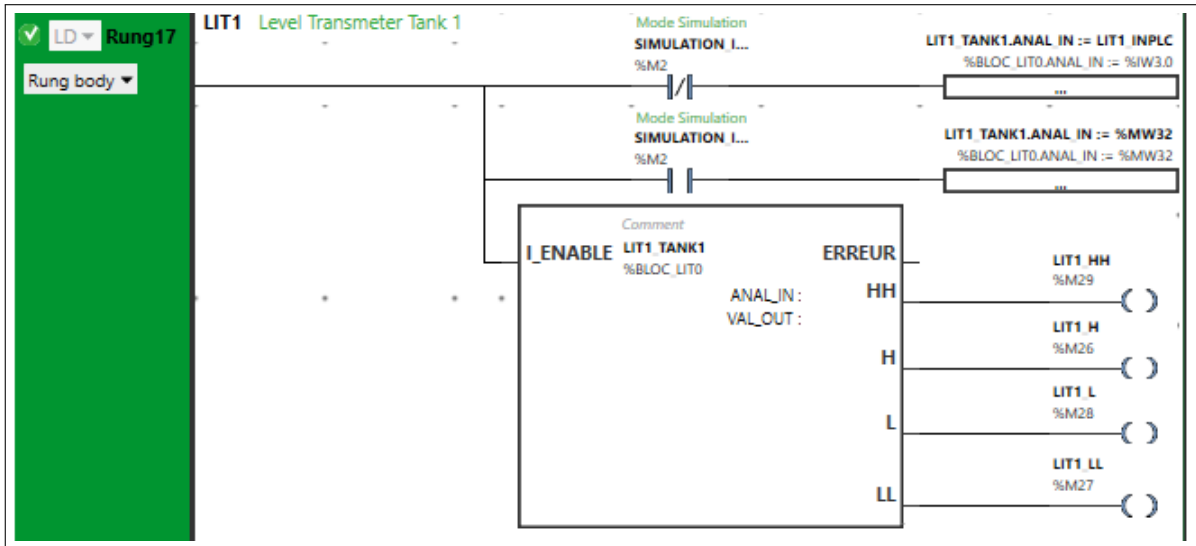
LD Rung17

Rung body

LIT1 Level Transmeter Tank 1

Mode Simulation
SIMULATION_I...
%M2

LIT1_TANK1.ANAL_IN := LIT1_INPLC
%BLOC_LIT0.ANAL_IN := %IW3.0
...

Mode Simulation
SIMULATION_I...
%M2

LIT1_TANK1.ANAL_IN := %MW32
%BLOC_LIT0.ANAL_IN := %MW32
...

Comment
I_ENABLE LIT1_TANK1
%BLOC_LIT0
ERREUR
ANAL_IN :
VAL_OUT :
HH
H
L
LL

LIT1_HH
%M29

LIT1_H
%M26

LIT1_L
%M28

LIT1_LL
%M27